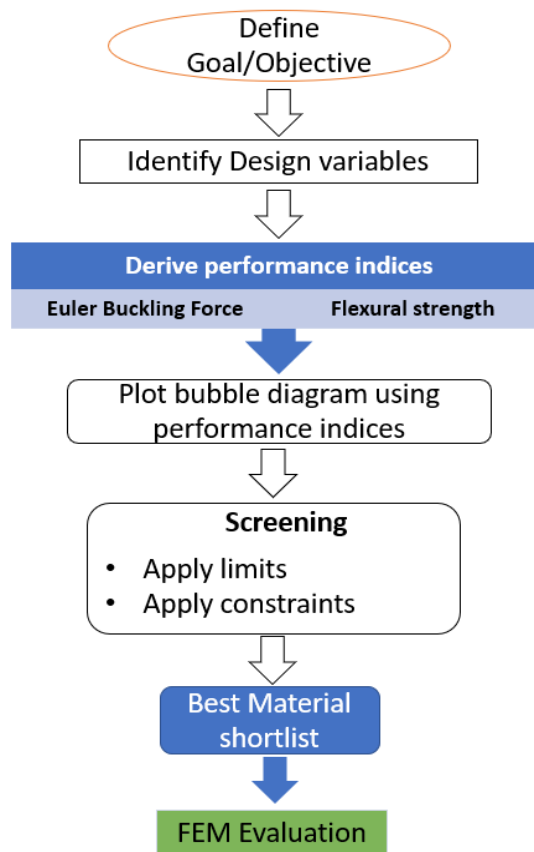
Define Goal/Objective

Identify Design variables

Derive performance indices

Euler Buckling Force

Flexural strength

Plot bubble diagram using performance indices

Screening

• Apply limits
• Apply constraints

Best Material shortlist

FEM Evaluation